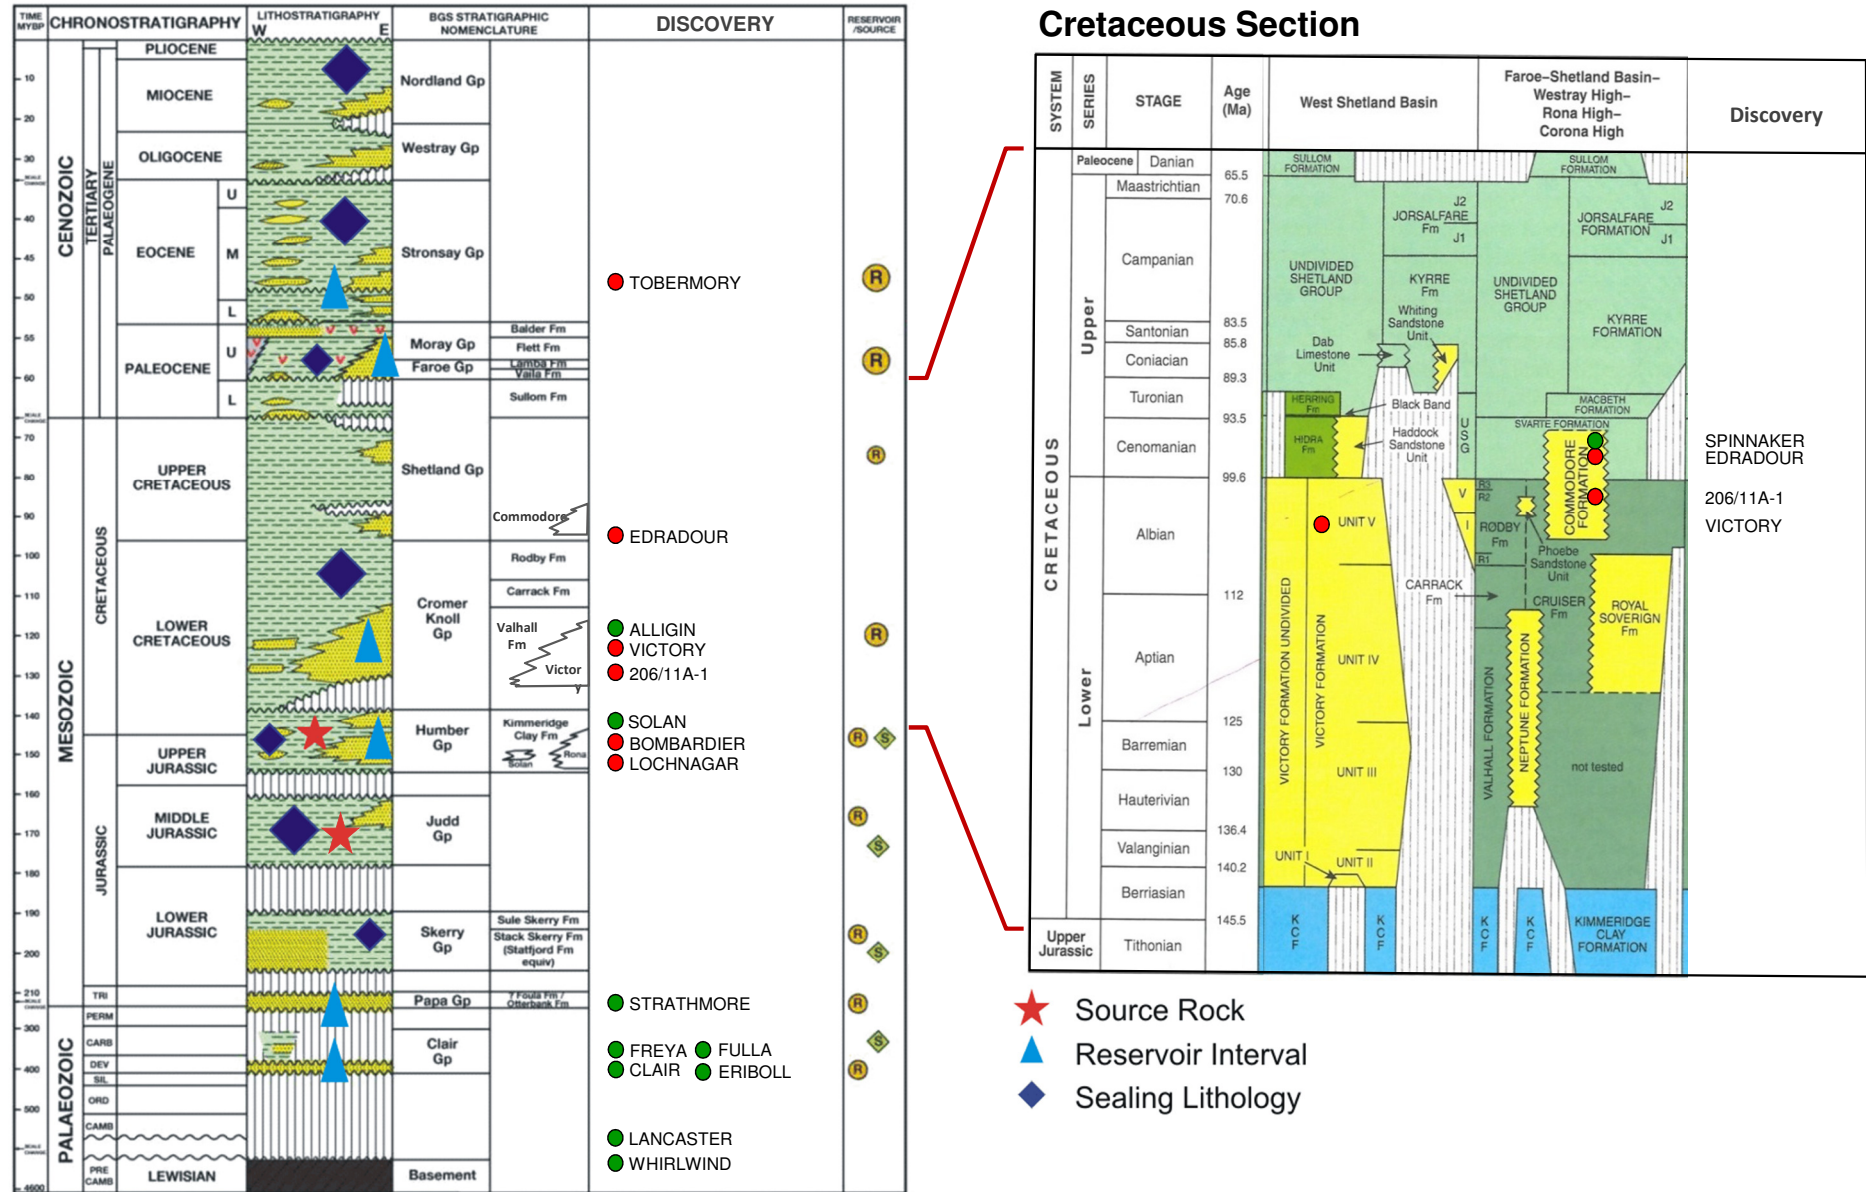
TIME MYBP | CHRONOSTRATIGRAPHY | LITHOSTRATIGRAPHY W E | BGS STRATIGRAPHIC NOMENCLATURE | DISCOVERY | RESERVOIR /SOURCE

10, 20, 30, 40, 45, 50, 55, 60, 70, 80, 90, 100, 110, 120, 130, 140, 150, 160, 170, 180, 190, 200, 210, 300, 400, 500, 4600

CENOZOIC
TERTIARY
PALAEOGENE
PLIOCENE
MIOCENE
OLIGOCENE
EOCENE U M L
PALEOCENE U L

MESOZOIC
CRETACEOUS
UPPER CRETACEOUS
LOWER CRETACEOUS
JURASSIC
UPPER JURASSIC
MIDDLE JURASSIC
LOWER JURASSIC
TRI

PALAEOZOIC
PERM
CARB
DEV
SIL
ORD
CAMB
PRE CAMB
LEWISIAN

Nordland Gp
Westray Gp
Stronsay Gp
Moray Gp
Faroe Gp
Balder Fm
Flett Fm
Lamba Fm
Vaila Fm
Sullom Fm
Shetland Gp
Commodore
Rodby Fm
Carrack Fm
Cromer Knoll Gp
Valhall Fm
Victor
Humber Gp
Kimmeridge Clay Fm
Solan
Rona
Judd Gp
Skerry Gp
Sule Skerry Fm
Stack Skerry Fm (Statfjord Fm equiv)
Papa Gp
? Foula Fm / Otterbank Fm
Clair Gp
Basement

TOBERMORY
EDRADOUR
ALLIGIN
VICTORY
206/11A-1
SOLAN
BOMBARDIER
LOCHNAGAR
STRATHMORE
FREYA FULLA
CLAIR ERIBOLL
LANCASTER
WHIRLWIND

R R R R R S R S R S R S R

Cretaceous Section

| SYSTEM | SERIES | STAGE | Age (Ma) | West Shetland Basin | Faroe–Shetland Basin– Westray High– Rona High– Corona High | Discovery |
|---|---|---|---|---|---|---|

CRETACEOUS
Paleocene Danian 65.5
Upper: Maastrichtian 70.6, Campanian, Santonian 83.5, Coniacian 85.8, Turonian 89.3, Cenomanian 93.5
Lower: Albian 99.6, Aptian 112, Barremian 125, Hauterivian 130, Valanginian 136.4, Berriasian 140.2
Upper Jurassic Tithonian 145.5

SULLOM FORMATION
JORSALFARE Fm J2 J1
UNDIVIDED SHETLAND GROUP
KYRRE Fm
Whiting Sandstone Unit
Dab Limestone Unit
HERRING Fm
Black Band
HIDRA Fm
Haddock Sandstone Unit
USG
UNIT V
CARRACK Fm
UNIT IV
UNIT III
UNIT I
UNIT II
VICTORY FORMATION UNDIVIDED
VICTORY FORMATION
KCF

SULLOM FORMATION
JORSALFARE FORMATION J2 J1
UNDIVIDED SHETLAND GROUP
KYRRE FORMATION
MACBETH FORMATION
SVARTE FORMATION
COMMODORE FORMATION
V
I
R3 R2 R1
RODBY Fm
Phoebe Sandstone Unit
CRUISER Fm
ROYAL SOVEREIGN Fm
VALHALL FORMATION
NEPTUNE FORMATION
not tested
KCF
KIMMERIDGE CLAY FORMATION

SPINNAKER
EDRADOUR
206/11A-1
VICTORY

Source Rock
Reservoir Interval
Sealing Lithology